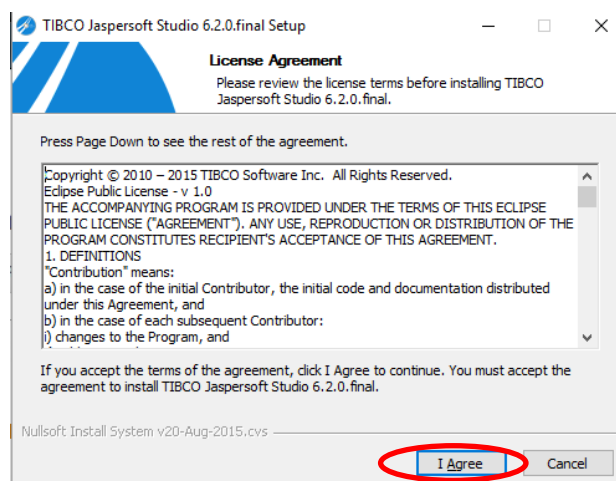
TIBCO Jaspersoft Studio 6.2.0.final Setup

License Agreement

Please review the license terms before installing TIBCO Jaspersoft Studio 6.2.0.final.

Press Page Down to see the rest of the agreement.

Copyright © 2010 – 2015 TIBCO Software Inc. All Rights Reserved.
Eclipse Public License - v 1.0
THE ACCOMPANYING PROGRAM IS PROVIDED UNDER THE TERMS OF THIS ECLIPSE PUBLIC LICENSE ("AGREEMENT"). ANY USE, REPRODUCTION OR DISTRIBUTION OF THE PROGRAM CONSTITUTES RECIPIENT'S ACCEPTANCE OF THIS AGREEMENT.
1. DEFINITIONS
"Contribution" means:
a) in the case of the initial Contributor, the initial code and documentation distributed under this Agreement, and
b) in the case of each subsequent Contributor:
i) changes to the Program, and
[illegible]

If you accept the terms of the agreement, click I Agree to continue. You must accept the agreement to install TIBCO Jaspersoft Studio 6.2.0.final.

Nullsoft Install System v20-Aug-2015.cvs

I Agree

Cancel